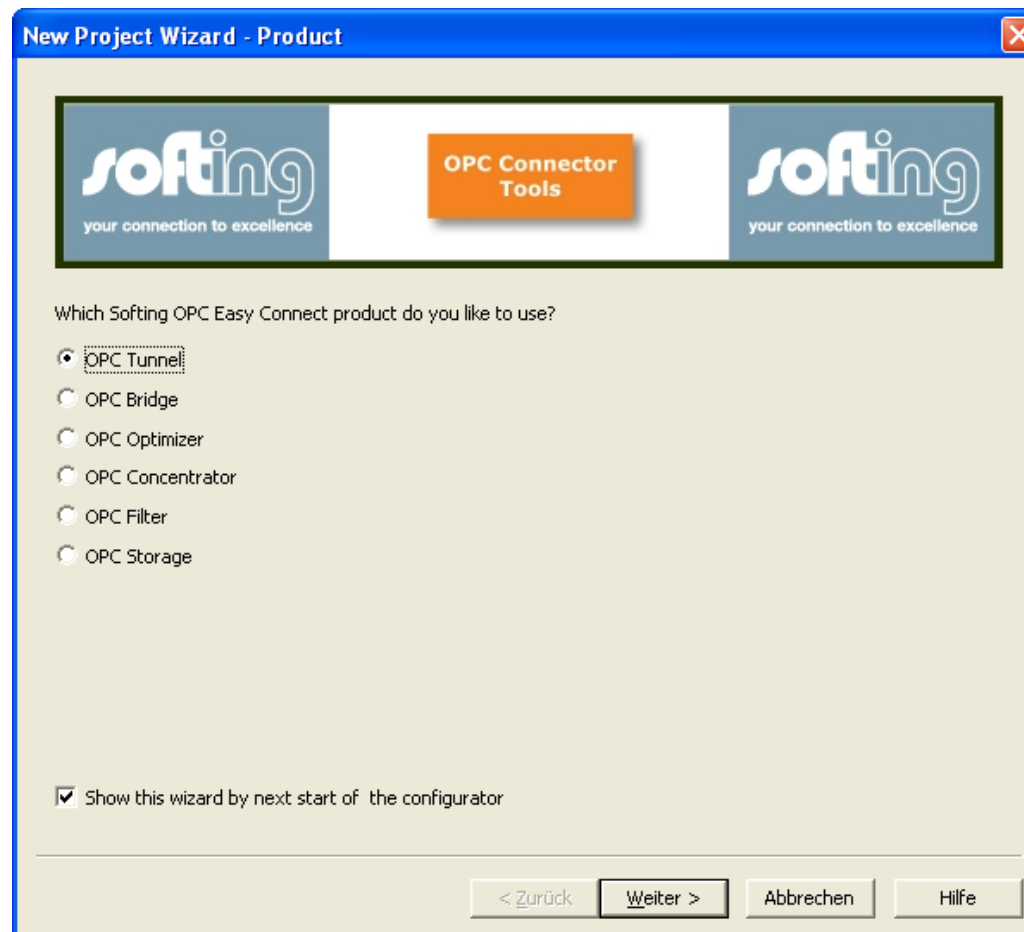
New Project Wizard - Product

softing
your connection to excellence

OPC Connector Tools

softing
your connection to excellence

Which Softing OPC Easy Connect product do you like to use?

OPC Tunnel

OPC Bridge

OPC Optimizer

OPC Concentrator

OPC Filter

OPC Storage

Show this wizard by next start of the configurator

< Zurück

Weiter >

Abbrechen

Hilfe